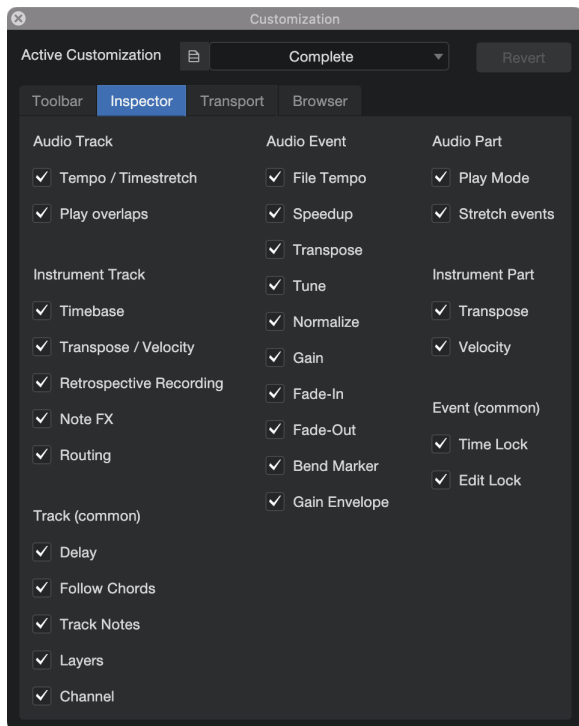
Customization

Active Customization

Complete

Revert

Toolbar Inspector Transport Browser

Audio Track

Tempo / Timestretch

Play overlaps

Instrument Track

Timebase

Transpose / Velocity

Retrospective Recording

Note FX

Routing

Track (common)

Delay

Follow Chords

Track Notes

Layers

Channel

Audio Event

File Tempo

Speedup

Transpose

Tune

Normalize

Gain

Fade-In

Fade-Out

Bend Marker

Gain Envelope

Audio Part

Play Mode

Stretch events

Instrument Part

Transpose

Velocity

Event (common)

Time Lock

Edit Lock